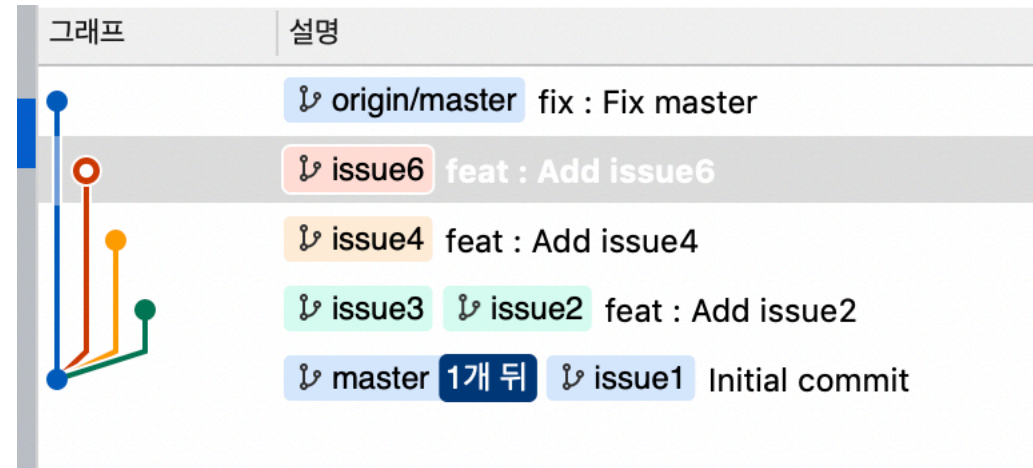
| 그래프 | 설명 |
|---|---|
| | origin/master fix : Fix master |
| | issue6 feat : Add issue6 |
| | issue4 feat : Add issue4 |
| | issue3 issue2 feat : Add issue2 |
| | master 1개 뒤 issue1 Initial commit |